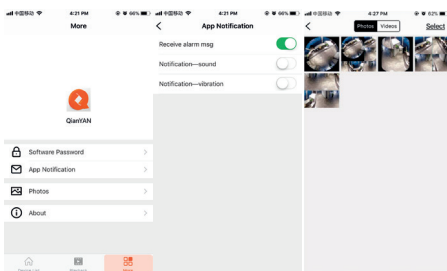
中国移动 4:21 PM 66%
More

QianYAN

Software Password
App Notification
Photos
About

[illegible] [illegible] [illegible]

中国移动 4:21 PM 66%
App Notification
Receive alarm msg
Notification—sound
Notification—vibration

中国移动 4:27 PM 62%
Photos Videos
Select